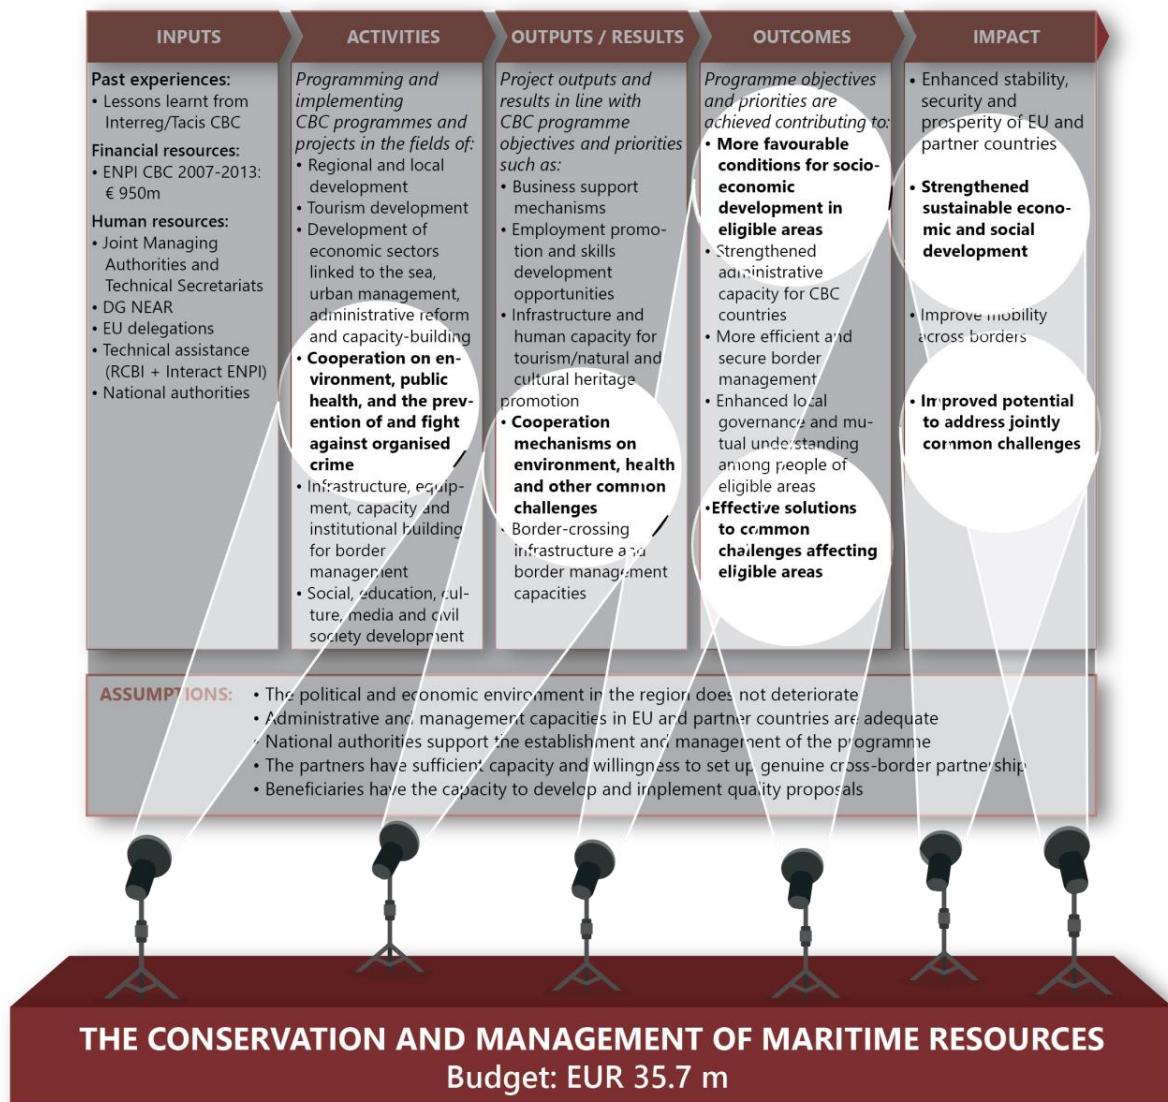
INPUTS

Past experiences:
• Lessons learnt from Interreg/Tacis CBC

Financial resources:
• ENPI CBC 2007-2013: € 950m

Human resources:
• Joint Managing Authorities and Technical Secretariats
• DG NEAR
• EU delegations
• Technical assistance (RCBI + Interact ENPI)
• National authorities

ACTIVITIES

Programming and implementing CBC programmes and projects in the fields of:
• Regional and local development
• Tourism development
• Development of economic sectors linked to the sea, urban management, administrative reform and capacity-building
• Cooperation on environment, public health, and the prevention of and fight against organised crime
• Infrastructure, equipment, capacity and institutional building for border management
• Social, education, culture, media and civil society development

OUTPUTS / RESULTS

Project outputs and results in line with CBC programme objectives and priorities such as:
• Business support mechanisms
• Employment promotion and skills development opportunities
• Infrastructure and human capacity for tourism/natural and cultural heritage promotion
• Cooperation mechanisms on environment, health and other common challenges
• Border-crossing infrastructure and border management capacities

OUTCOMES

Programme objectives and priorities are achieved contributing to:
• More favourable conditions for socio-economic development in eligible areas
• Strengthened administrative capacity for CBC countries
• More efficient and secure border management
• Enhanced local governance and mutual understanding among people of eligible areas
• Effective solutions to common challenges affecting eligible areas

IMPACT

• Enhanced stability, security and prosperity of EU and partner countries
• Strengthened sustainable economic and social development
• Improve mobility across borders
• Improved potential to address jointly common challenges

ASSUMPTIONS:
• The political and economic environment in the region does not deteriorate
• Administrative and management capacities in EU and partner countries are adequate
• National authorities support the establishment and management of the programme
• The partners have sufficient capacity and willingness to set up genuine cross-border partnership
• Beneficiaries have the capacity to develop and implement quality proposals

THE CONSERVATION AND MANAGEMENT OF MARITIME RESOURCES
Budget: EUR 35.7 m